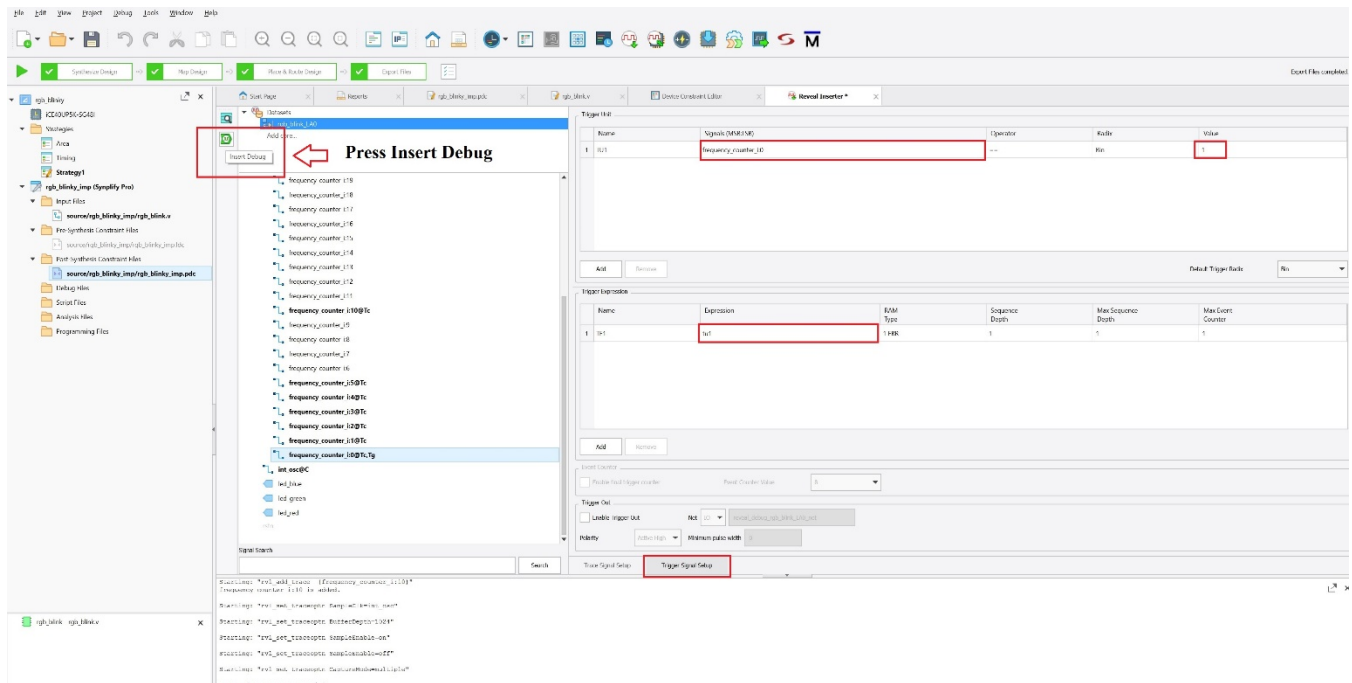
File Edit View Project Debug Tools Window Help

Synthesize Design → Map Design → Place & Route Design → Export Files

Export Files completed

rgb_blinky
iCE40UP5K-SG48I
Strategies
Area
Timing
Strategy1
rgb_blinky_imp (Synplify Pro)
Input Files
source/rgb_blinky_imp/rgb_blink.v
Pre-Synthesis Constraint Files
source/rgb_blinky_imp/rgb_blinky_imp.sdc
Post-Synthesis Constraint Files
source/rgb_blinky_imp/rgb_blinky_imp.pdc
Debug Files
Script Files
Analysis Files
Programming Files

rgb_blink rgb_blink.v

Start Page | Reports | rgb_blinky_imp.pdc | rgb_blink.v | Device Constraint Editor | Reveal Inserter *

Datasets
rgb_blink_LA0
Add core...
Insert Debug
Press Insert Debug

frequency counter i:19
frequency counter i:18
frequency counter i:17
frequency counter i:16
frequency counter i:15
frequency counter i:14
frequency counter i:13
frequency counter i:12
frequency counter i:11
frequency counter i:10@Tc
frequency counter i:9
frequency counter i:8
frequency counter i:7
frequency counter i:6
frequency counter i:5@Tc
frequency counter i:4@Tc
frequency counter i:3@Tc
frequency counter i:2@Tc
frequency counter i:1@Tc
frequency counter i:0@Tc,Tg
int osc@C
led_blue
led_green
led_red

Signal Search
Search

Trigger Unit
| | Name | Signals (MSB:LSB) | Operator | Radix | Value |
|---|---|---|---|---|---|
| 1 | TU1 | frequency_counter_i10 | == | Bin | 1 |

Add Remove
Default Trigger Radix Bin

Trigger Expression
| | Name | Expression | RAM Type | Sequence Depth | Max Sequence Depth | Max Event Counter |
|---|---|---|---|---|---|---|
| 1 | TE1 | TU1 | 1 EBR | 1 | 1 | 1 |

Add Remove

Event Counter
Enable final trigger counter   Event Counter Value 8

Trigger Out
Enable Trigger Out   Net IO reveal_debug_rgb_blink_LA0_net
Polarity Active High   Minimum pulse width 0

Trace Signal Setup | Trigger Signal Setup

Starting: "rvl_add_trace {frequency_counter_i:10}"
frequency counter i:10 is added.
Starting: "rvl_set_traceoptn SampleClk=int_osc"
Starting: "rvl_set_traceoptn BufferDepth=1024"
Starting: "rvl_set_traceoptn SampleEnable=on"
Starting: "rvl_set_traceoptn SampleEnable=off"
Starting: "rvl_set_traceoptn CaptureMode=multiple"